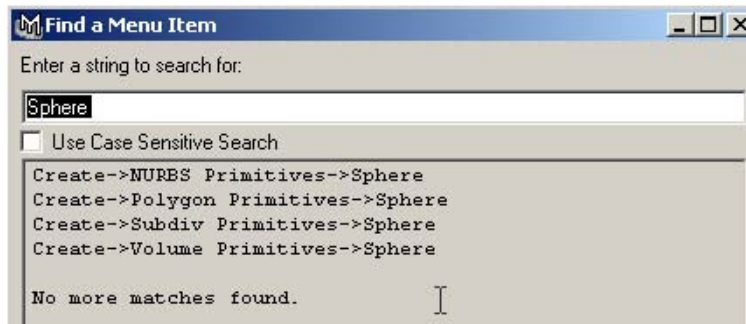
Find a Menu Item

Enter a string to search for:

Sphere

Use Case Sensitive Search

Create->NURBS Primitives->Sphere
Create->Polygon Primitives->Sphere
Create->Subdiv Primitives->Sphere
Create->Volume Primitives->Sphere

No more matches found.